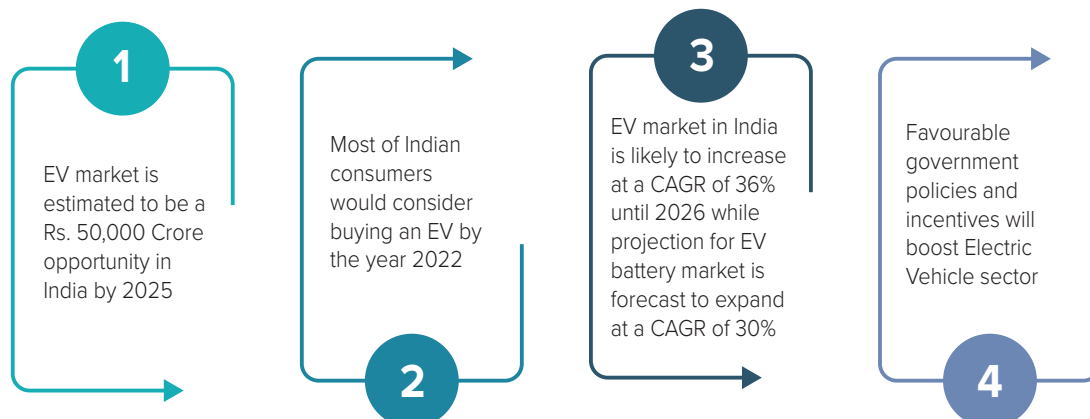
1

EV market is estimated to be a Rs. 50,000 Crore opportunity in India by 2025

Most of Indian consumers would consider buying an EV by the year 2022

2

3

EV market in India is likely to increase at a CAGR of 36% until 2026 while projection for EV battery market is forecast to expand at a CAGR of 30%

Favourable government policies and incentives will boost Electric Vehicle sector

4